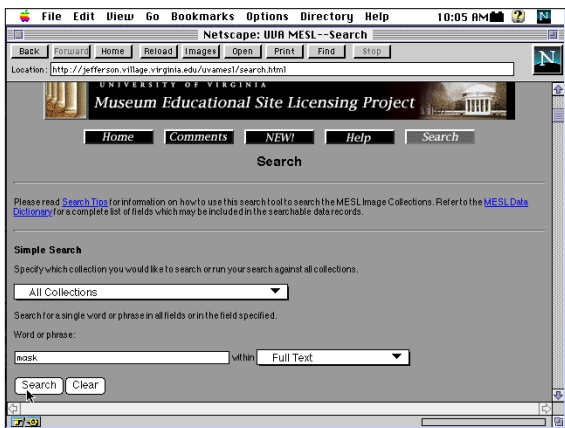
File Edit View Go Bookmarks Options Directory Help 10:05 AM

Netscape: UVA MESL--Search

Back Forward Home Reload Images Open Print Find Stop

Location: http://jefferson.village.virginia.edu/uvamesl/search.html

UNIVERSITY OF VIRGINIA
Museum Educational Site Licensing Project

Home Comments NEW! Help Search

Search

Please read Search Tips for information on how to use this search tool to search the MESL Image Collections. Refer to the MESL Data Dictionary for a complete list of fields which may be included in the searchable data records.

Simple Search

Specify which collection you would like to search or run your search against all collections.

All Collections

Search for a single word or phrase in all fields or in the field specified.

Word or phrase:

mask within Full Text

Search Clear